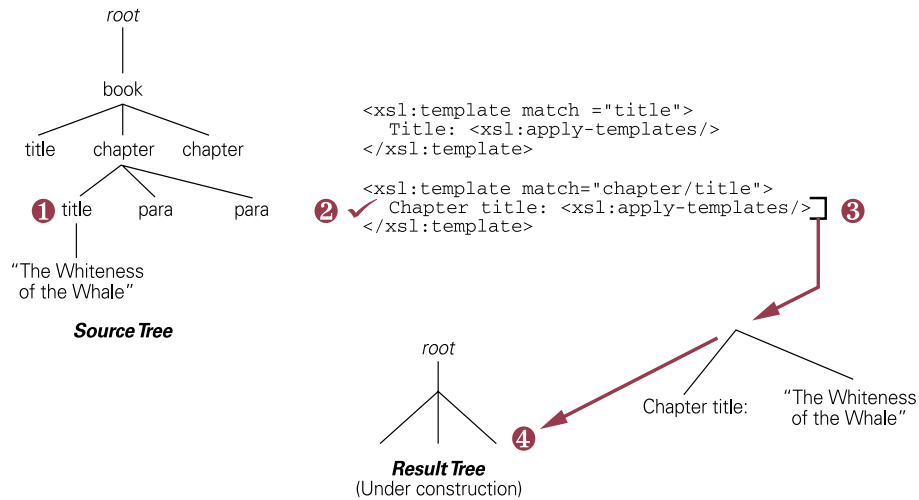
root

book

title chapter chapter

1 title para para

"The Whiteness of the Whale"

Source Tree

<xsl:template match ="title">
Title: <xsl:apply-templates/>
</xsl:template>

<xsl:template match="chapter/title">
2 Chapter title: <xsl:apply-templates/> 3
</xsl:template>

root

4

Chapter title:

"The Whiteness of the Whale"

Result Tree
(Under construction)